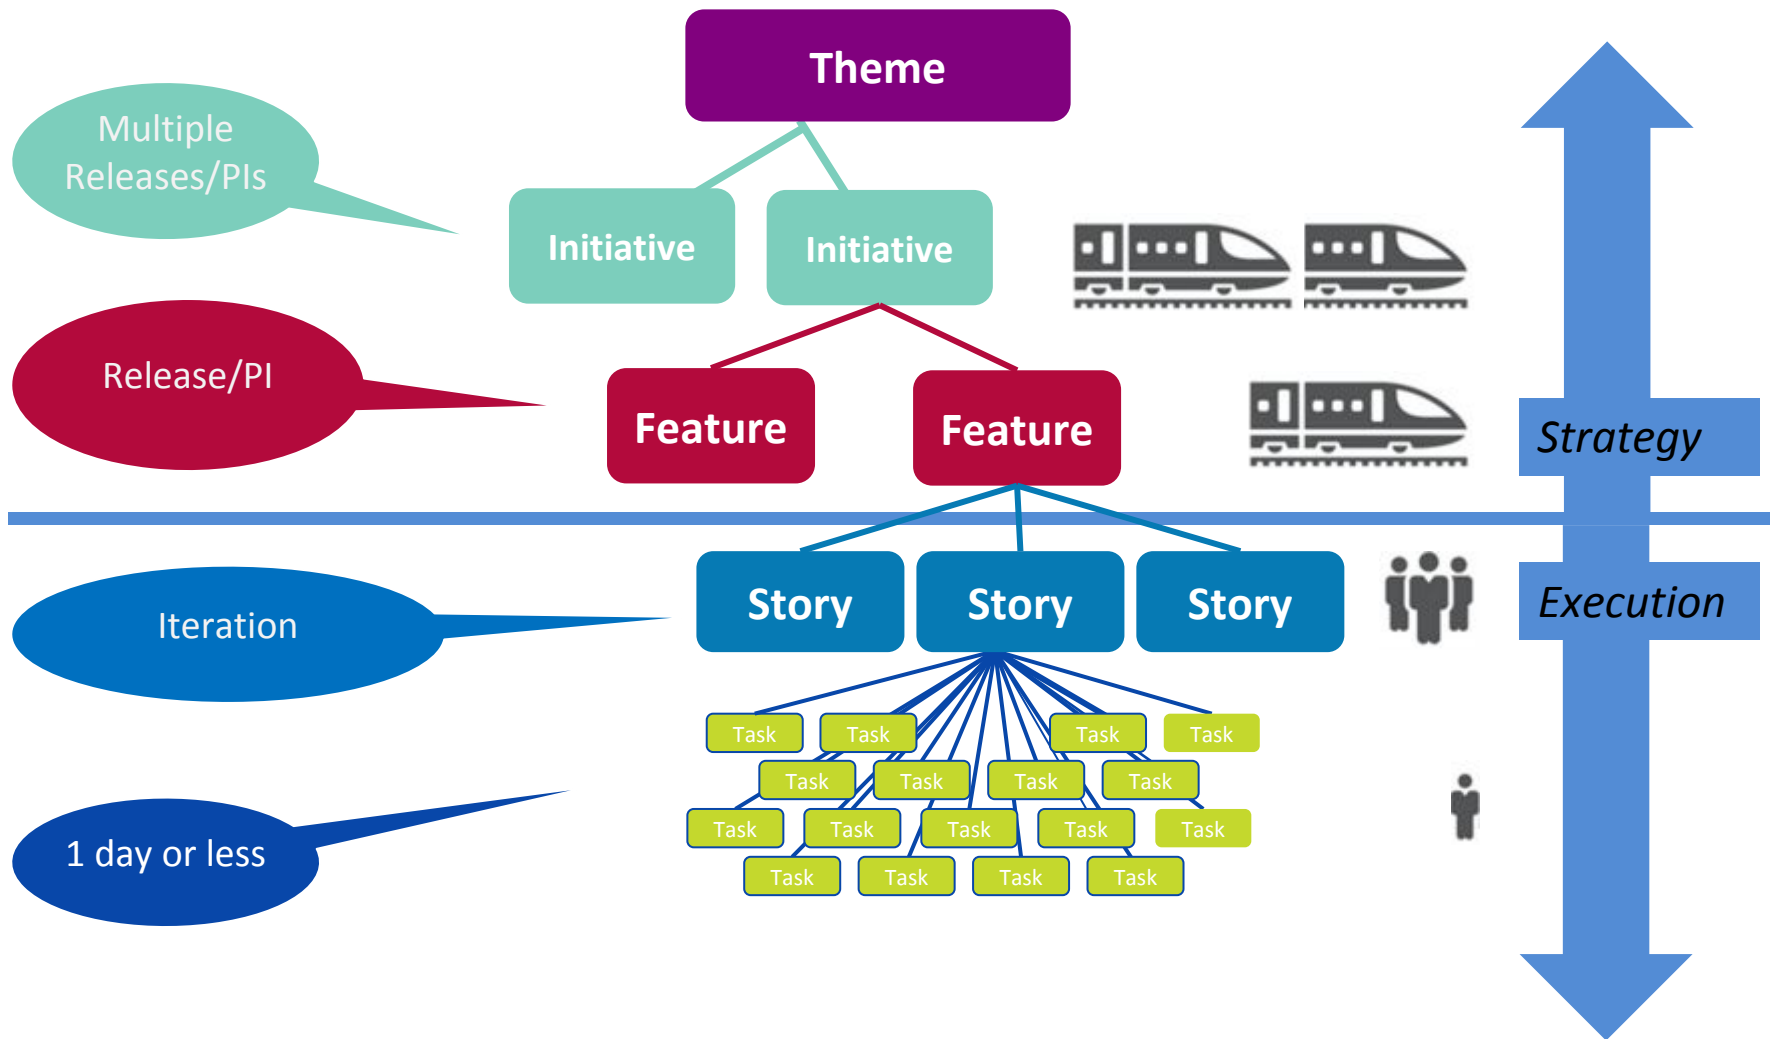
Theme

Multiple Releases/PIs

Initiative

Initiative

Release/PI

Feature

Feature

Strategy

Iteration

Story

Story

Story

Execution

1 day or less

Task Task Task Task

Task Task Task Task

Task Task Task Task Task

Task Task Task Task